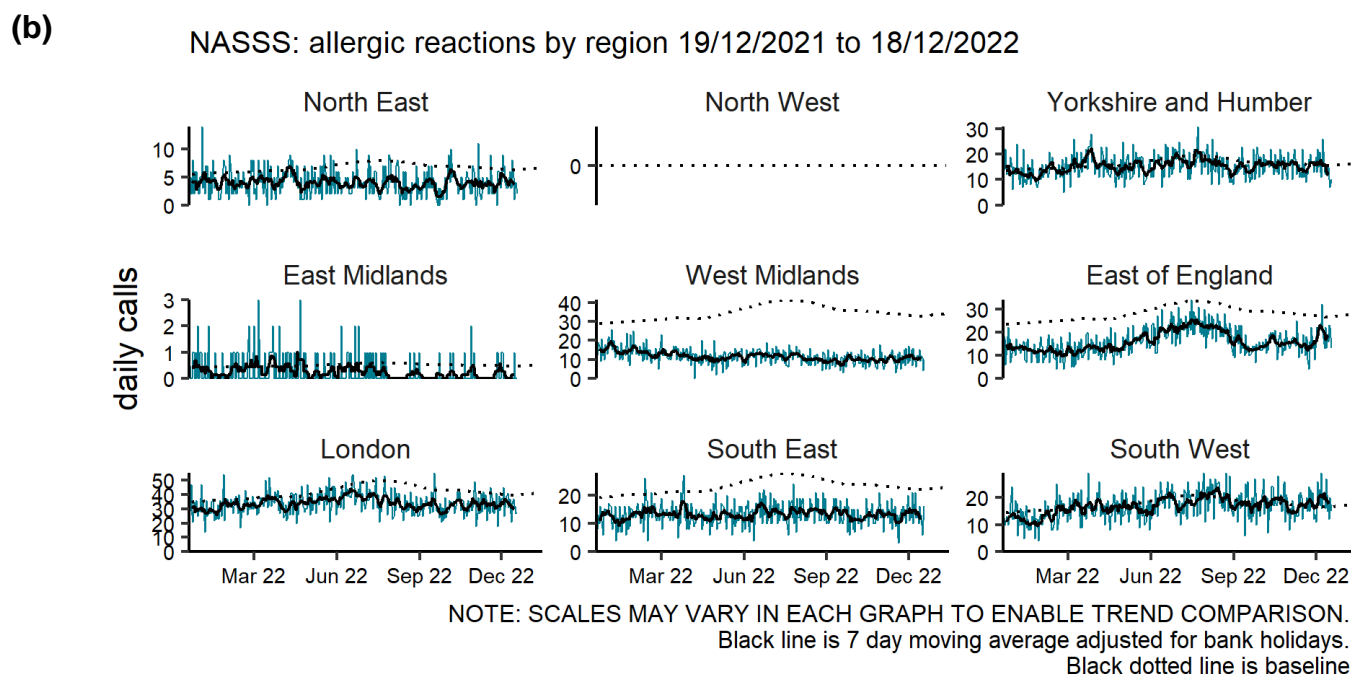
(b)

NASSS: allergic reactions by region 19/12/2021 to 18/12/2022

daily calls

North East
10
5
0

North West
0

Yorkshire and Humber
30
20
10
0

East Midlands
3
2
1
0

West Midlands
40
30
20
10
0

East of England
30
20
10
0

London
50
40
30
20
10
0
Mar 22 Jun 22 Sep 22 Dec 22

South East
20
10
0
Mar 22 Jun 22 Sep 22 Dec 22

South West
20
10
0
Mar 22 Jun 22 Sep 22 Dec 22

NOTE: SCALES MAY VARY IN EACH GRAPH TO ENABLE TREND COMPARISON.
Black line is 7 day moving average adjusted for bank holidays.
Black dotted line is baseline